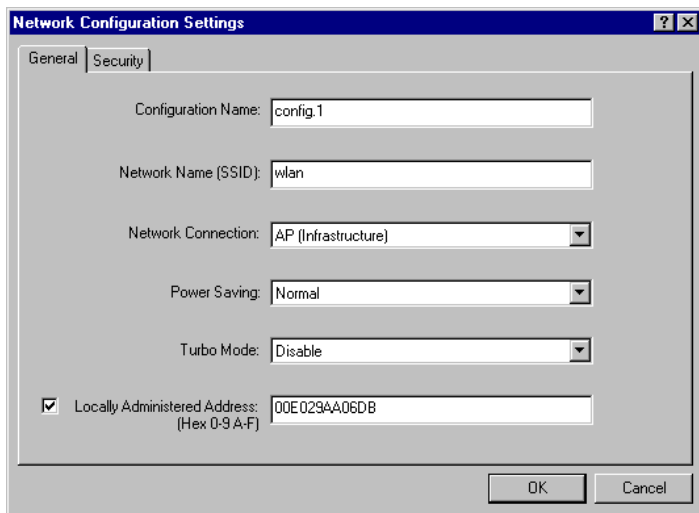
Network Configuration Settings

?

General | Security

Configuration Name: config.1

Network Name (SSID): wlan

Network Connection: AP (Infrastructure)

Power Saving: Normal

Turbo Mode: Disable

Locally Administered Address: (Hex 0-9 A-F) 00E029AA06DB

OK

Cancel